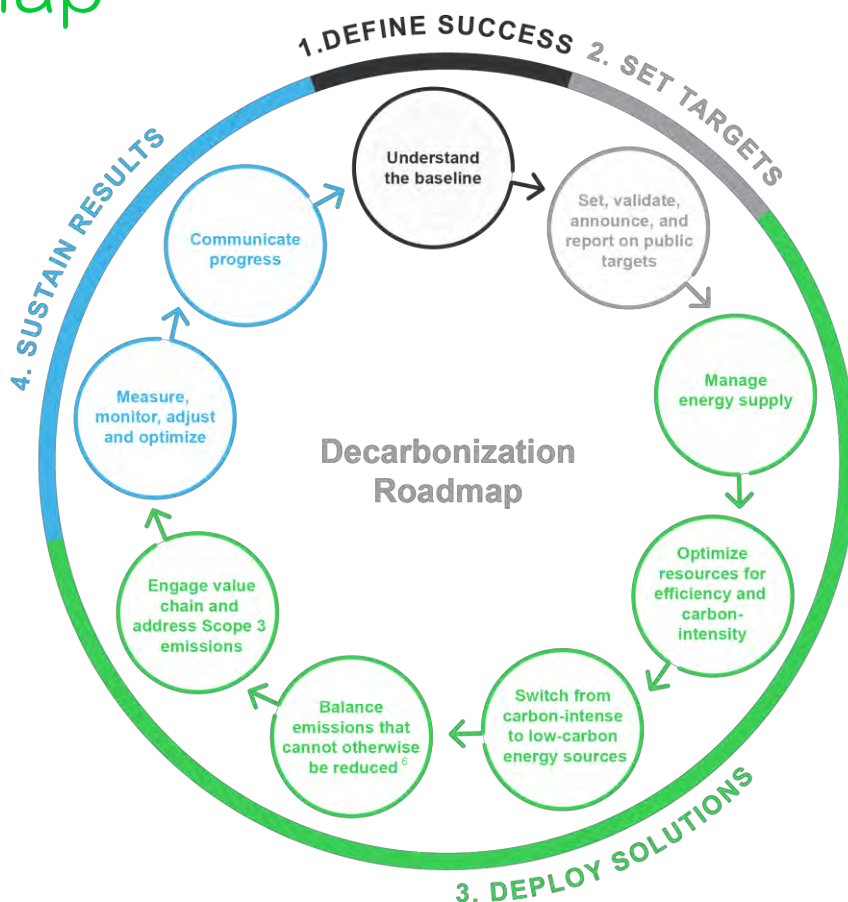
nap

1.DEFINE SUCCESS

2. SET TARGETS

Understand the baseline

Set, validate, announce, and report on public targets

Manage energy supply

Optimize resources for efficiency and carbon-intensity

Switch from carbon-intense to low-carbon energy sources

Balance emissions that cannot otherwise be reduced $^6$

Engage value chain and address Scope 3 emissions

Measure, monitor, adjust and optimize

Communicate progress

Decarbonization Roadmap

3. DEPLOY SOLUTIONS

4. SUSTAIN RESULTS